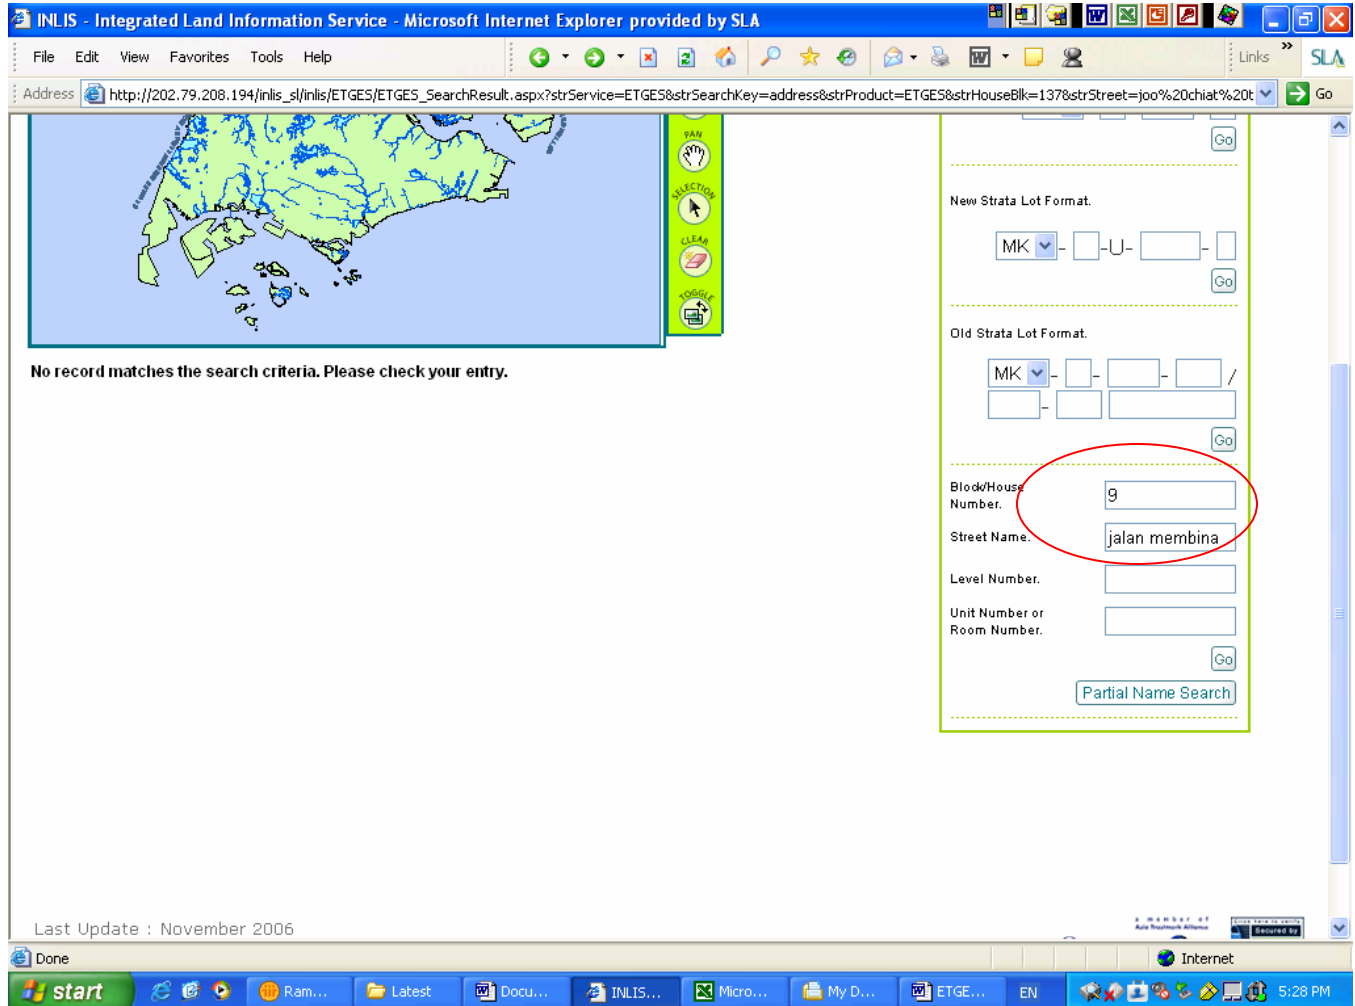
INLIS - Integrated Land Information Service - Microsoft Internet Explorer provided by SLA

File Edit View Favorites Tools Help

Links SLA

Address http://202.79.208.194/inlis_sl/inlis/ETGES/ETGES_SearchResult.aspx?strService=ETGES&strSearchKey=address&strProduct=ETGES&strHouseBlk=137&strStreet=joo%20chiat%20t Go

PAN
SELECTION
CLEAR
TOGGLE

No record matches the search criteria. Please check your entry.

Go

New Strata Lot Format.

MK - -U- -

Go

Old Strata Lot Format.

MK - - - /

-

Go

Block/House Number. 9

Street Name. jalan membina

Level Number.

Unit Number or Room Number.

Go

Partial Name Search

Last Update : November 2006

Done

Internet

start Ram... Latest Docu... INLIS... Micro... My D... ETGE... EN 5:28 PM